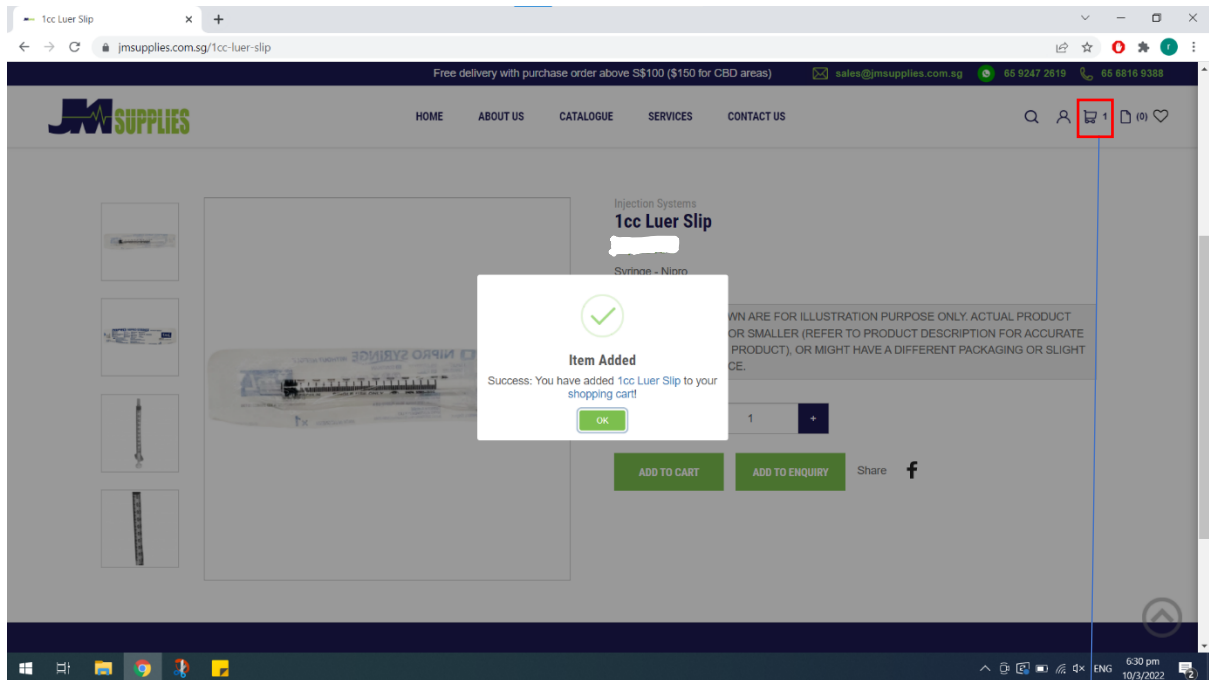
1cc Luer Slip ×

jmsupplies.com.sg/1cc-luer-slip

Free delivery with purchase order above S$100 ($150 for CBD areas) sales@jmsupplies.com.sg 65 9247 2619 65 6816 9388

JM SUPPLIES

HOME ABOUT US CATALOGUE SERVICES CONTACT US

1 (0)

Injection Systems
1cc Luer Slip

Syringe - Nipro

WN ARE FOR ILLUSTRATION PURPOSE ONLY. ACTUAL PRODUCT OR SMALLER (REFER TO PRODUCT DESCRIPTION FOR ACCURATE PRODUCT), OR MIGHT HAVE A DIFFERENT PACKAGING OR SLIGHT CE.

Item Added
Success: You have added 1cc Luer Slip to your shopping cart!
OK

1 +

ADD TO CART ADD TO ENQUIRY Share

NIPRO SYRINGE

ENG 6:30 pm 10/3/2022 2